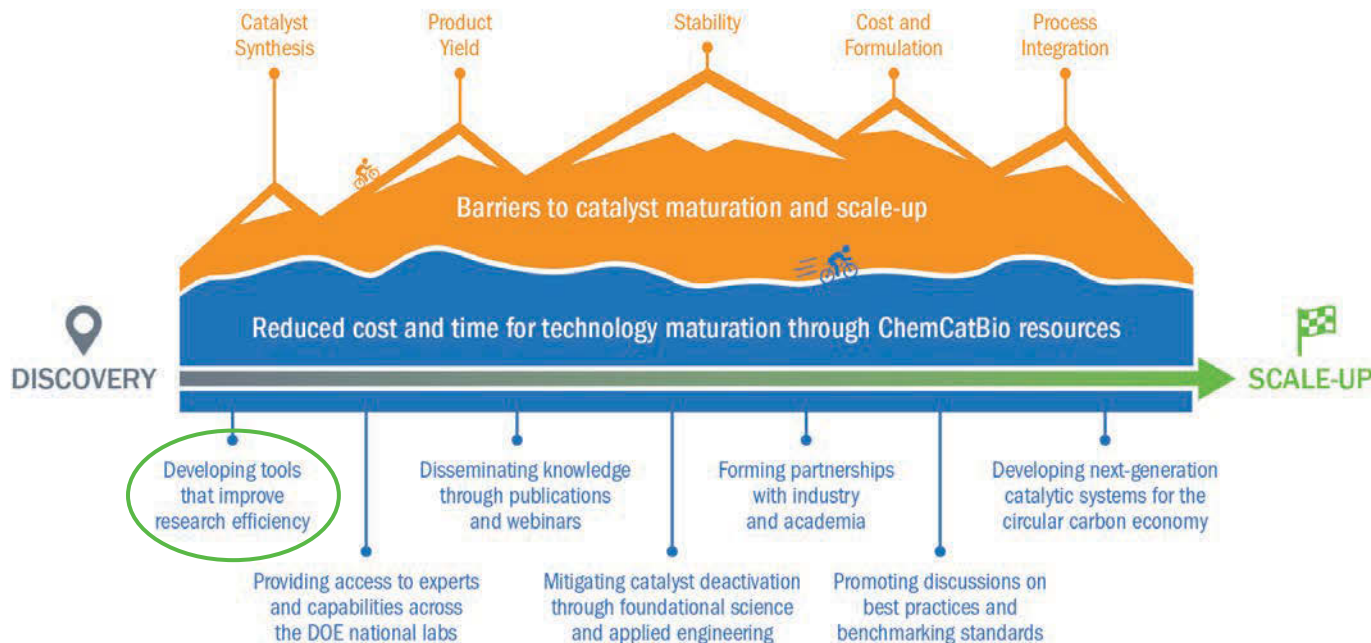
Catalyst Synthesis

Product Yield

Stability

Cost and Formulation

Process Integration

Barriers to catalyst maturation and scale-up

Reduced cost and time for technology maturation through ChemCatBio resources

DISCOVERY

SCALE-UP

Developing tools that improve research efficiency

Disseminating knowledge through publications and webinars

Forming partnerships with industry and academia

Developing next-generation catalytic systems for the circular carbon economy

Providing access to experts and capabilities across the DOE national labs

Mitigating catalyst deactivation through foundational science and applied engineering

Promoting discussions on best practices and benchmarking standards